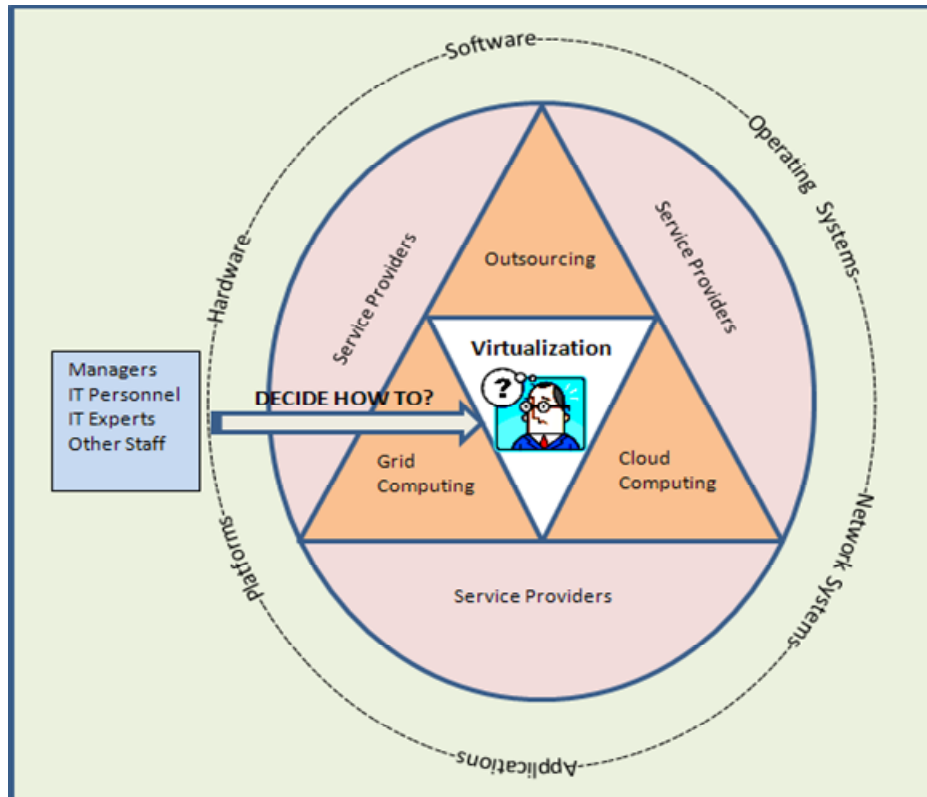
Software

Operating Systems

Network Systems

Applications

Platforms

Hardware

Service Providers

Service Providers

Service Providers

Outsourcing

Virtualization

?

Grid Computing

Cloud Computing

Managers
IT Personnel
IT Experts
Other Staff

DECIDE HOW TO?